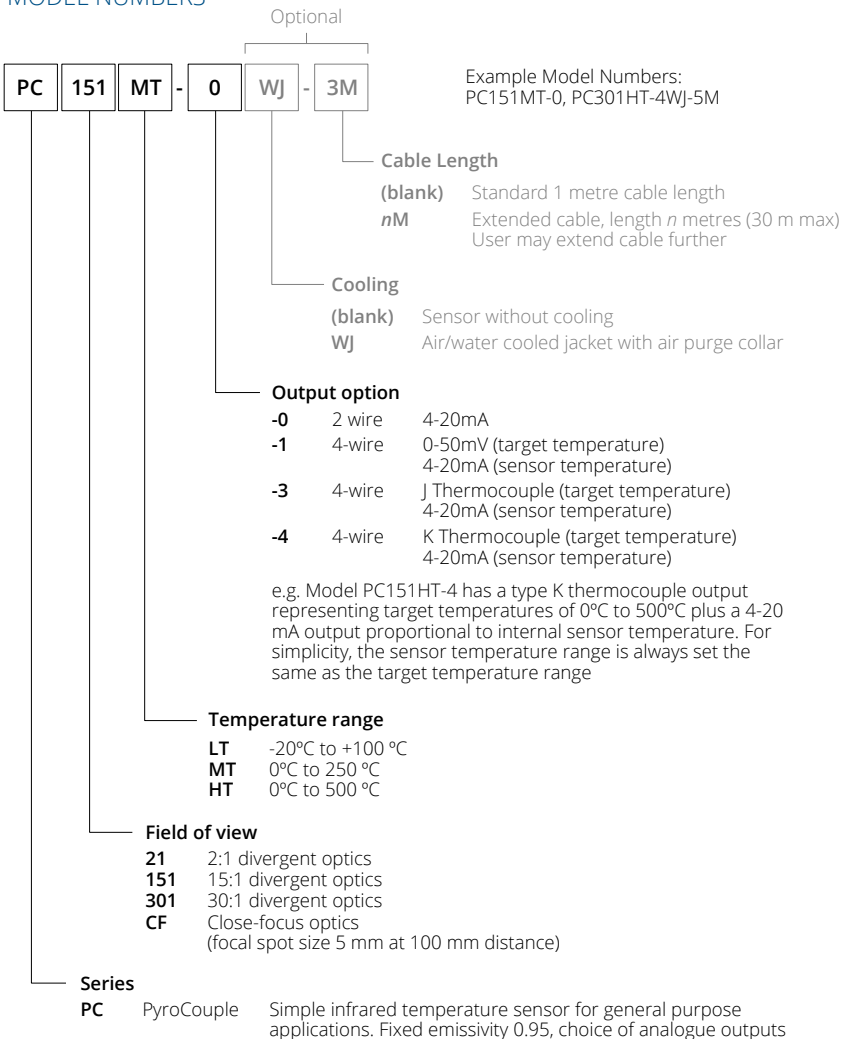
MODEL NUMBERS

Optional

PC 151 MT - 0 WJ - 3M

Example Model Numbers:
PC151MT-0, PC301HT-4WJ-5M

Cable Length

(blank) Standard 1 metre cable length
*n*M Extended cable, length *n* metres (30 m max)
User may extend cable further

Cooling

(blank) Sensor without cooling
WJ Air/water cooled jacket with air purge collar

Output option

-0 2 wire 4-20mA
-1 4-wire 0-50mV (target temperature)
4-20mA (sensor temperature)
-3 4-wire J Thermocouple (target temperature)
4-20mA (sensor temperature)
-4 4-wire K Thermocouple (target temperature)
4-20mA (sensor temperature)

e.g. Model PC151HT-4 has a type K thermocouple output representing target temperatures of 0ºC to 500ºC plus a 4-20 mA output proportional to internal sensor temperature. For simplicity, the sensor temperature range is always set the same as the target temperature range

Temperature range

LT -20ºC to +100 ºC
MT 0ºC to 250 ºC
HT 0ºC to 500 ºC

Field of view

21 2:1 divergent optics
151 15:1 divergent optics
301 30:1 divergent optics
CF Close-focus optics
(focal spot size 5 mm at 100 mm distance)

Series

PC PyroCouple Simple infrared temperature sensor for general purpose applications. Fixed emissivity 0.95, choice of analogue outputs